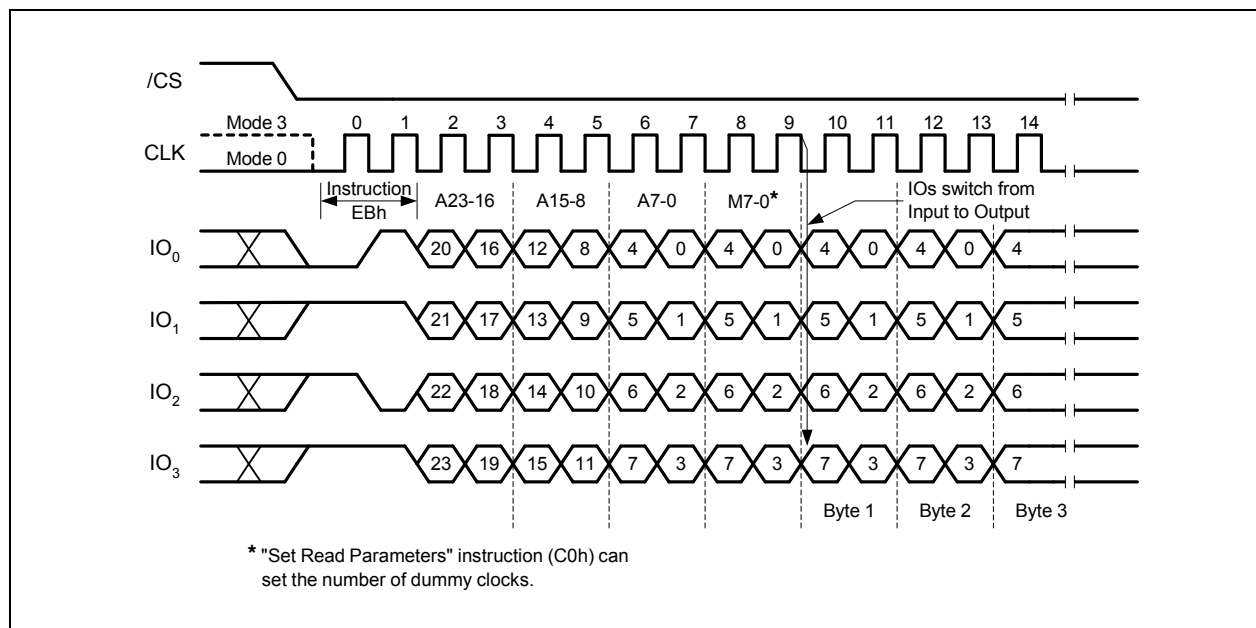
/CS

Mode 3
Mode 0
CLK
0 1 2 3 4 5 6 7 8 9 10 11 12 13 14

Instruction EBh
A23-16
A15-8
A7-0
M7-0*
IOs switch from Input to Output

$IO_0$ 20 16 12 8 4 0 4 0 4 0 4 0 4

$IO_1$ 21 17 13 9 5 1 5 1 5 1 5 1 5

$IO_2$ 22 18 14 10 6 2 6 2 6 2 6 2 6

$IO_3$ 23 19 15 11 7 3 7 3 7 3 7 3 7

Byte 1
Byte 2
Byte 3

* "Set Read Parameters" instruction (C0h) can set the number of dummy clocks.